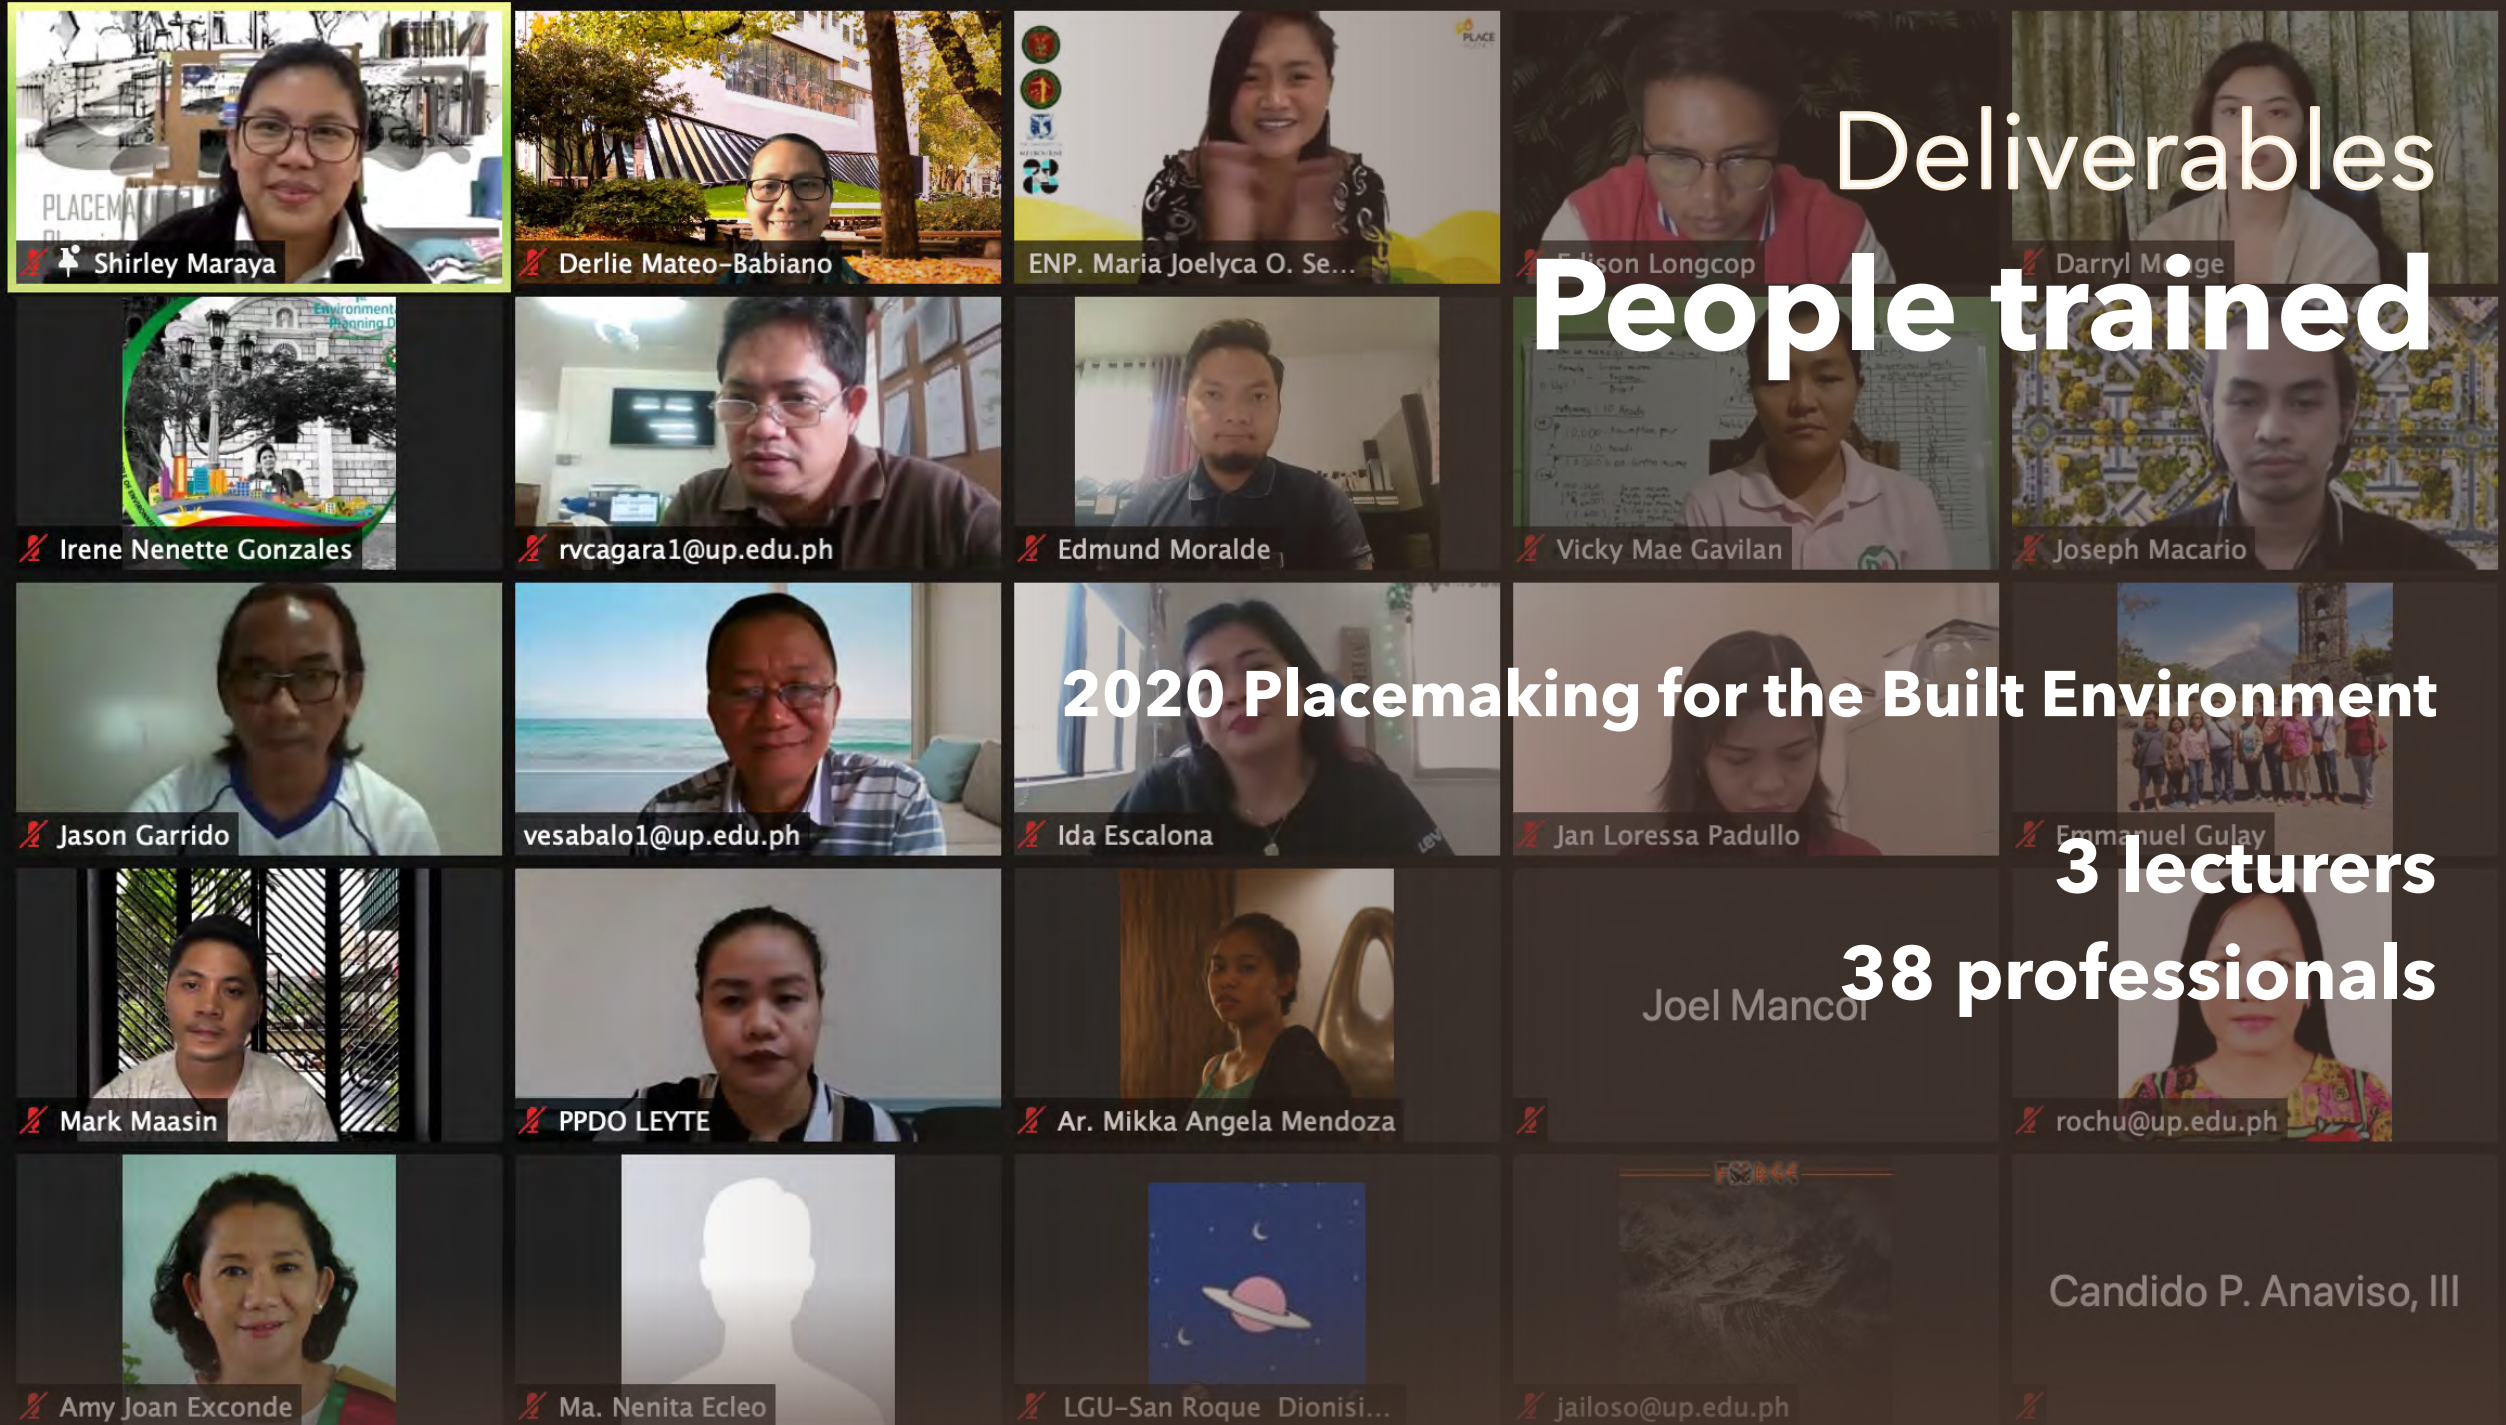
Deliverables

People trained

2020 Placemaking for the Built Environment

3 lecturers

38 professionals

Shirley Maraya
Derlie Mateo-Babiano
ENP. Maria Joelyca O. Se...
Edison Longcop
Darryl M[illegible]ge
Irene Nenette Gonzales
rvcagara1@up.edu.ph
Edmund Moralde
Vicky Mae Gavilan
Joseph Macario
Jason Garrido
vesabalo1@up.edu.ph
Ida Escalona
Jan Loressa Padullo
Emmanuel Gulay
Mark Maasin
PPDO LEYTE
Ar. Mikka Angela Mendoza
Joel Mancol
rochu@up.edu.ph
Amy Joan Exconde
Ma. Nenita Ecleo
LGU-San Roque Dionisi...
jailoso@up.edu.ph
Candido P. Anaviso, III